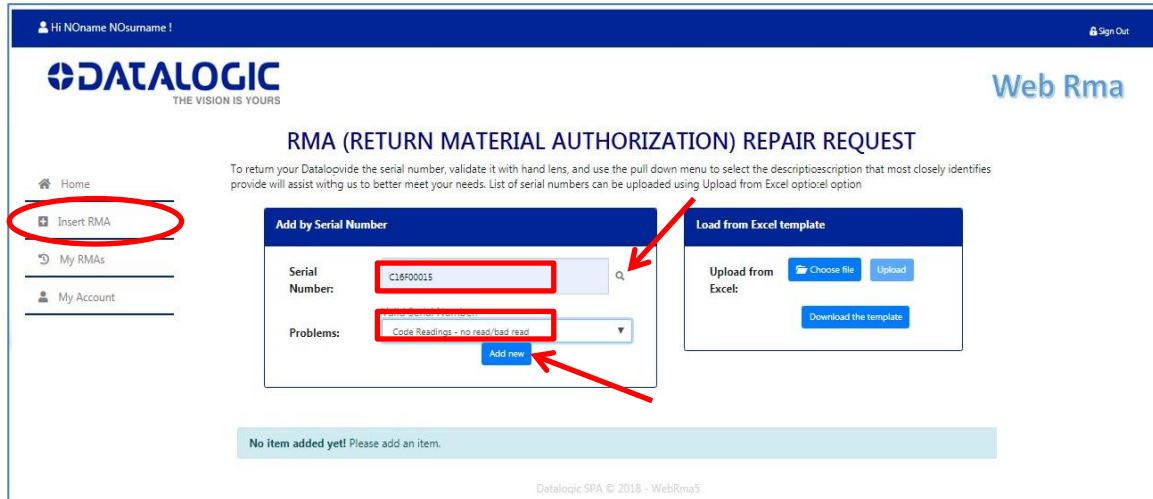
Hi NOname NOsurname !

Sign Out

DATALOGIC
THE VISION IS YOURS

Web Rma

RMA (RETURN MATERIAL AUTHORIZATION) REPAIR REQUEST

To return your Datalopvide the serial number, validate it with hand lens, and use the pull down menu to select the descriptioescription that most closely identifies provide will assist withg us to better meet your needs. List of serial numbers can be uploaded using Upload from Excel optio:el option

Home

Insert RMA

My RMAs

My Account

Add by Serial Number

Serial Number:

C16F00015

Valid Serial Number

Problems:

Code Readings - no read/bad read

Add new

Load from Excel template

Upload from Excel:

Choose file

Upload

Download the template

No item added yet! Please add an item.

Datalogic SPA © 2018 - WebRma5